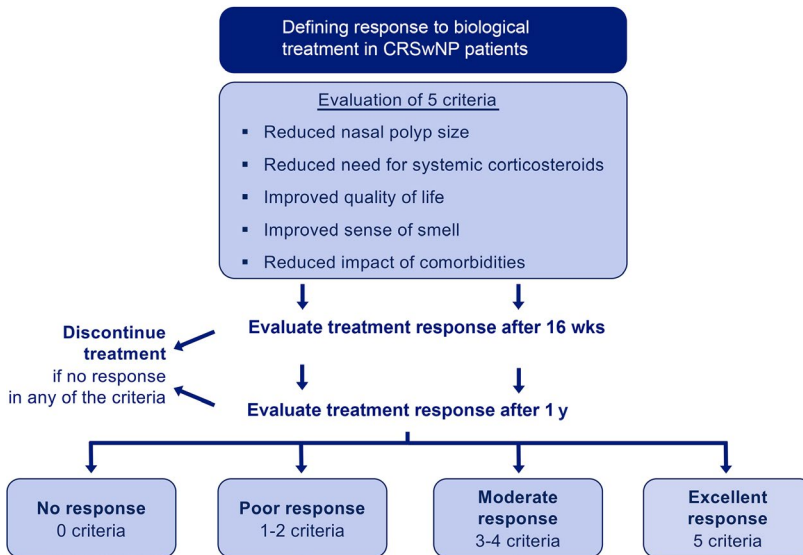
Defining response to biological treatment in CRSwNP patients

Evaluation of 5 criteria

- Reduced nasal polyp size
- Reduced need for systemic corticosteroids
- Improved quality of life
- Improved sense of smell
- Reduced impact of comorbidities

Evaluate treatment response after 16 wks

Discontinue treatment if no response in any of the criteria

Evaluate treatment response after 1 y

No response
0 criteria

Poor response
1-2 criteria

Moderate response
3-4 criteria

Excellent response
5 criteria